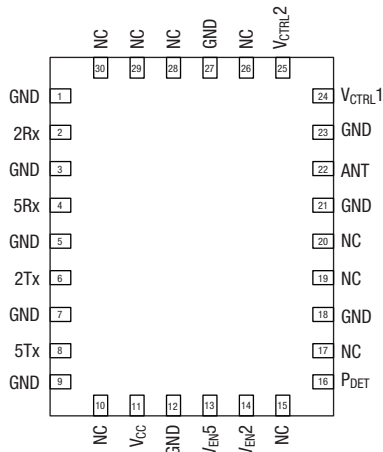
NC 30
NC 29
NC 28
GND 27
NC 26
$V_{CTRL}2$ 25

GND 1
2Rx 2
GND 3
5Rx 4
GND 5
2Tx 6
GND 7
5Tx 8
GND 9

24 $V_{CTRL}1$
23 GND
22 ANT
21 GND
20 NC
19 NC
18 GND
17 NC
16 $P_{DET}$

10 NC
11 $V_{CC}$
12 GND
13 $I_{EN}5$
14 $I_{EN}2$
15 NC